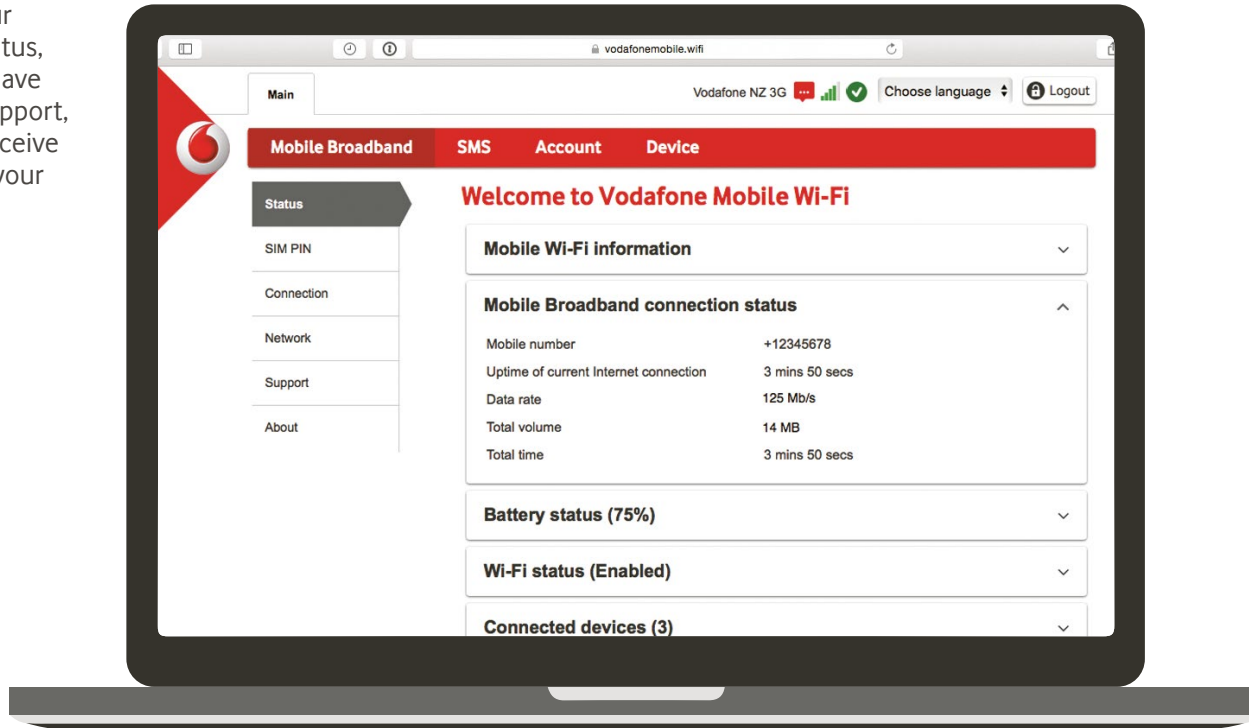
ur
tus,
ave
pport,
ceive
your

vodafonemobile.wifi

Main

Vodafone NZ 3G

Choose language

Logout

Mobile Broadband

SMS

Account

Device

Status

SIM PIN

Connection

Network

Support

About

Welcome to Vodafone Mobile Wi-Fi

Mobile Wi-Fi information

Mobile Broadband connection status

| | |
|---|---|
| Mobile number | +12345678 |
| Uptime of current Internet connection | 3 mins 50 secs |
| Data rate | 125 Mb/s |
| Total volume | 14 MB |
| Total time | 3 mins 50 secs |

Battery status (75%)

Wi-Fi status (Enabled)

Connected devices (3)